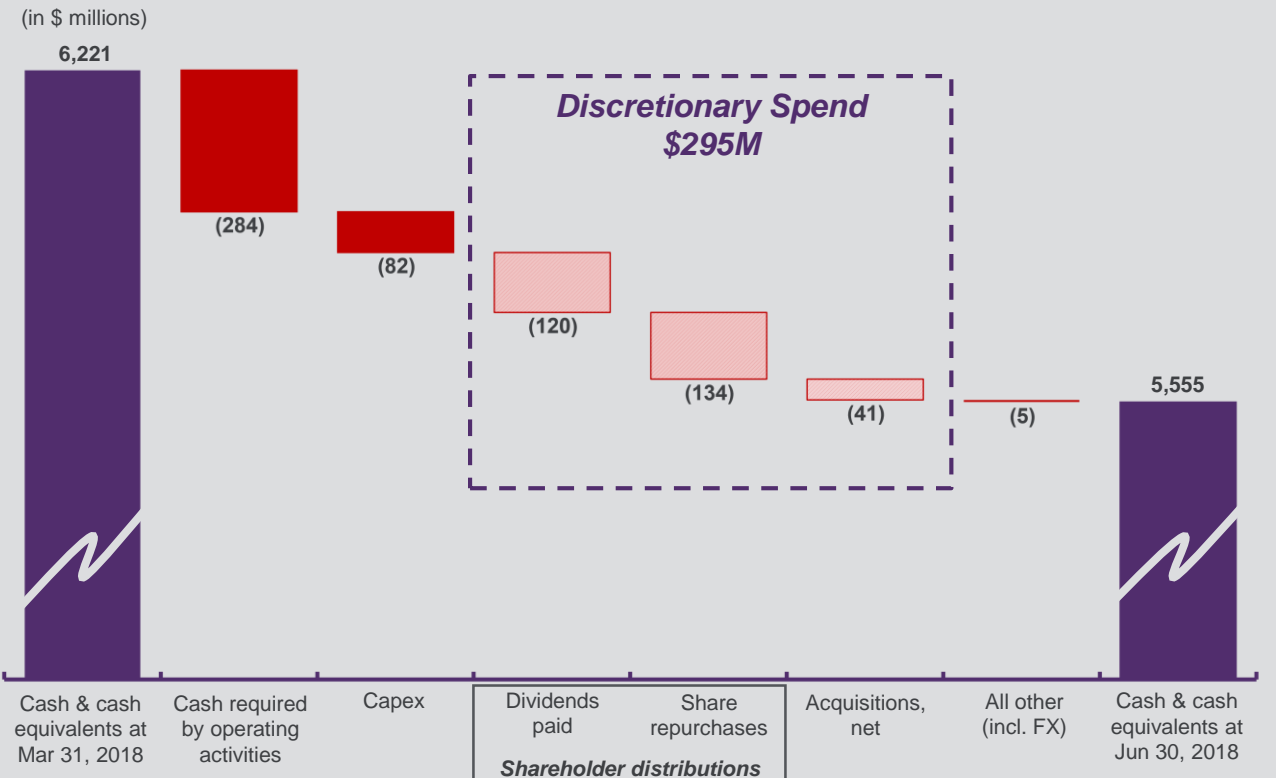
(in $ millions)

6,221

Discretionary Spend
$295M

(284)

(82)

(120)

(134)

(41)

(5)

5,555

Cash & cash equivalents at Mar 31, 2018

Cash required by operating activities

Capex

Dividends paid

Share repurchases

Shareholder distributions

Acquisitions, net

All other (incl. FX)

Cash & cash equivalents at Jun 30, 2018